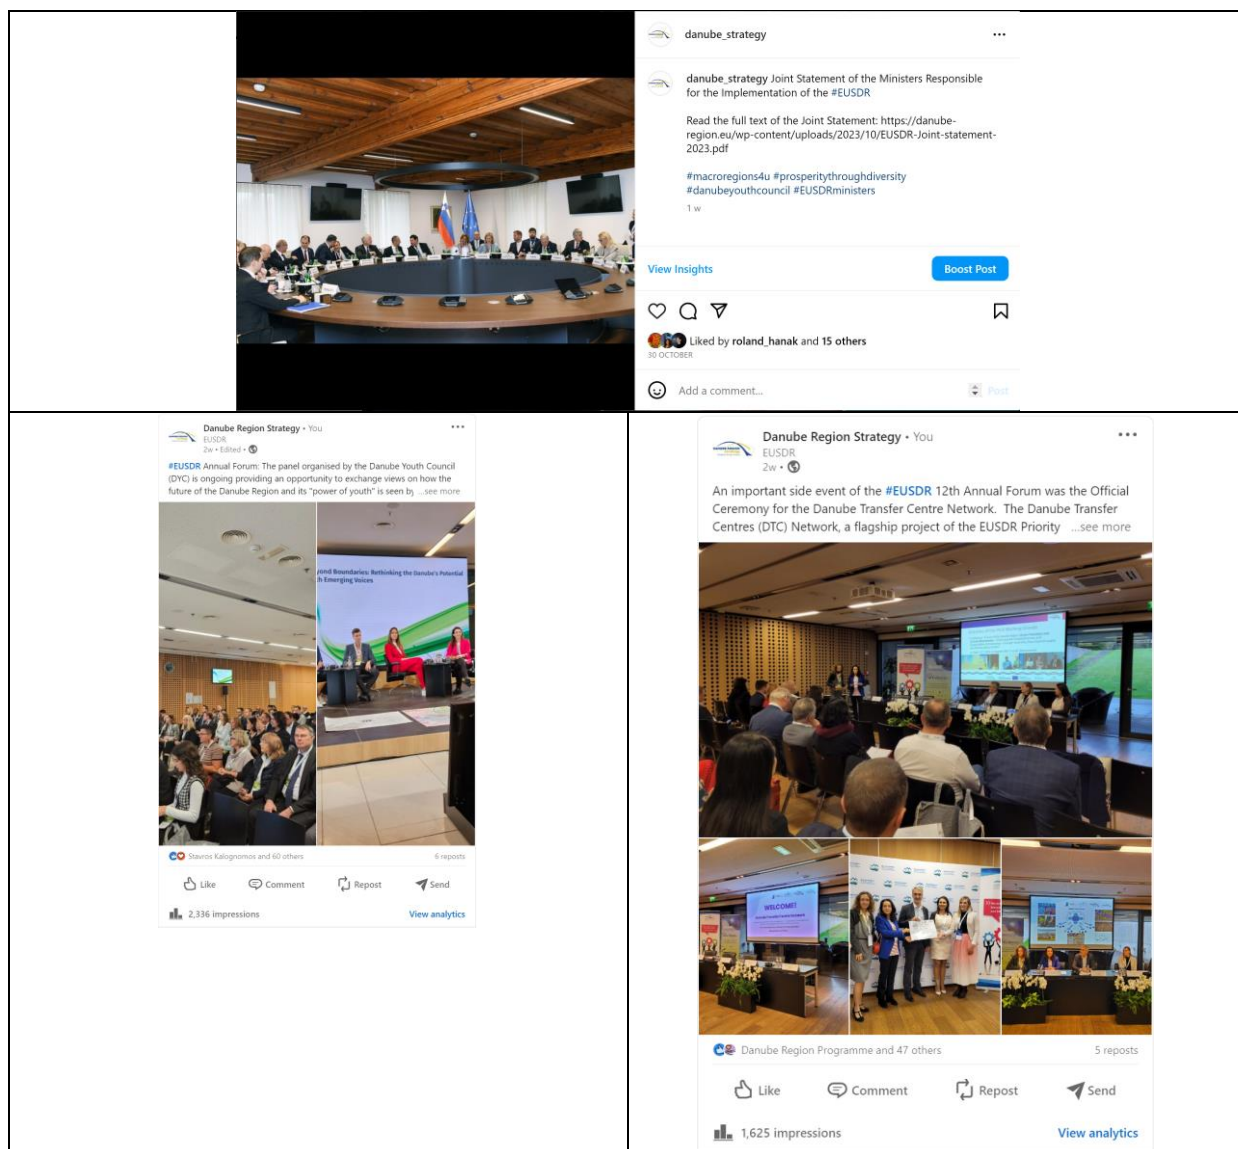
danube_strategy ...

danube_strategy Joint Statement of the Ministers Responsible for the Implementation of the #EUSDR

Read the full text of the Joint Statement: https://danube-region.eu/wp-content/uploads/2023/10/EUSDR-Joint-statement-2023.pdf

#macroregions4u #prosperitythroughdiversity #danubeyouthcouncil #EUSDRministers

1 w

View Insights

Boost Post

Liked by roland_hanak and 15 others

30 OCTOBER

Add a comment...

Post

Danube Region Strategy • You
EUSDR
2w • Edited •

#EUSDR Annual Forum: The panel organised by the Danube Youth Council (DYC) is ongoing providing an opportunity to exchange views on how the future of the Danube Region and its "power of youth" is seen by ...see more

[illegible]ond Boundaries: Rethinking the Danube's Potential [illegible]h Emerging Voices

Stavros Kalognomos and 60 others

6 reposts

Like Comment Repost Send

2,336 impressions

View analytics

Danube Region Strategy • You
EUSDR
2w •

An important side event of the #EUSDR 12th Annual Forum was the Official Ceremony for the Danube Transfer Centre Network. The Danube Transfer Centres (DTC) Network, a flagship project of the EUSDR Priority ...see more

WELCOME!

Danube Region Programme and 47 others

5 reposts

Like Comment Repost Send

1,625 impressions

View analytics